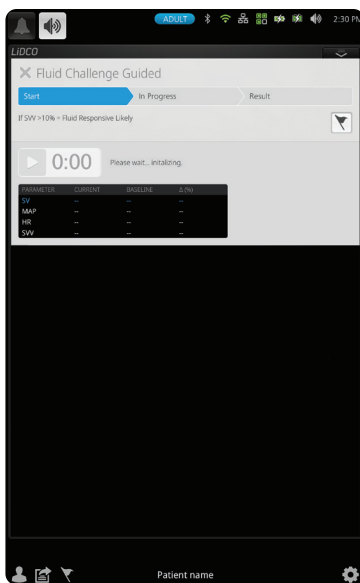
ADULT 2:30 PM

LiDCO

Fluid Challenge Guided

Start

In Progress

Result

If SV >10% = Fluid Responsive Likely

0:00

Please wait... initializing.

| PARAMETER | CURRENT | BASELINE | Δ (%) |
|---|---|---|---|
| SV | -- | -- | -- |
| MAP | -- | -- | -- |
| HR | -- | -- | -- |
| SVV | -- | -- | -- |

Patient name